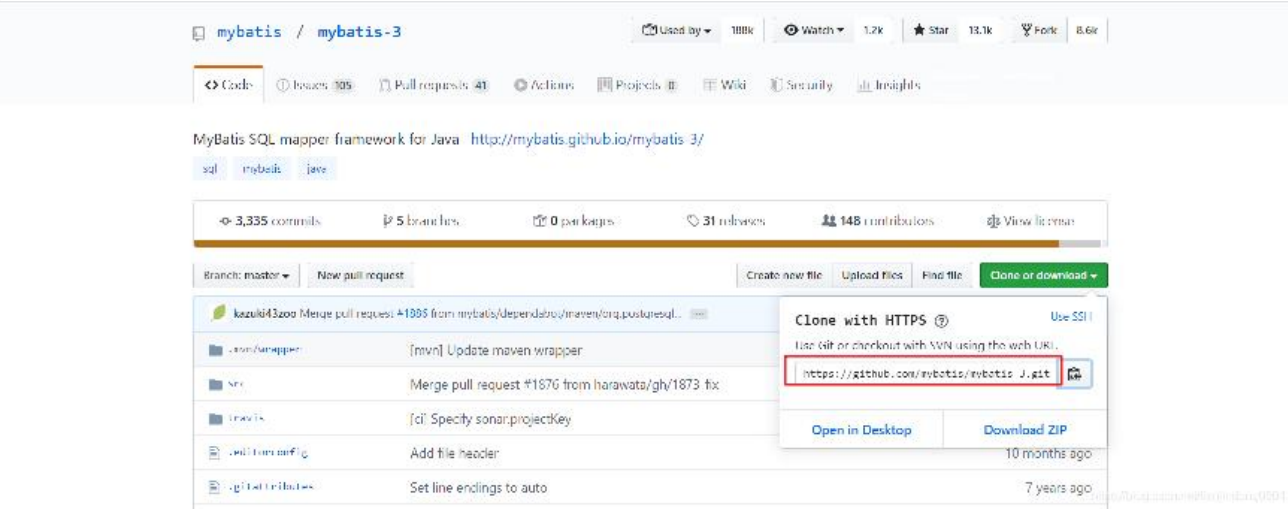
mybatis / mybatis-3

Used by 188k Watch 1.2k Star 13.1k Fork 8.6k

<> Code Issues 105 Pull requests 41 Actions Projects 0 Wiki Security Insights

MyBatis SQL mapper framework for Java http://mybatis.github.io/mybatis-3/

sql mybatis java

3,335 commits 5 branches 0 packages 31 releases 148 contributors View license

Branch: master New pull request Create new file Upload files Find file Clone or download

kazuki43zoo Merge pull request #1888 from mybatis/dependabot/maven/org.postgresql...

.mvn/wrapper [mvn] Update maven wrapper

src Merge pull request #1876 from harawata/gh/1873-fix

.travis [ci] Specify sonar.projectKey

.editorconfig Add file header 10 months ago

.gitattributes Set line endings to auto 7 years ago

Clone with HTTPS

Use SSH

Use Git or checkout with SVN using the web URL.

https://github.com/mybatis/mybatis-3.git

Open in Desktop Download ZIP

https://blog.csdn.net/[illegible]